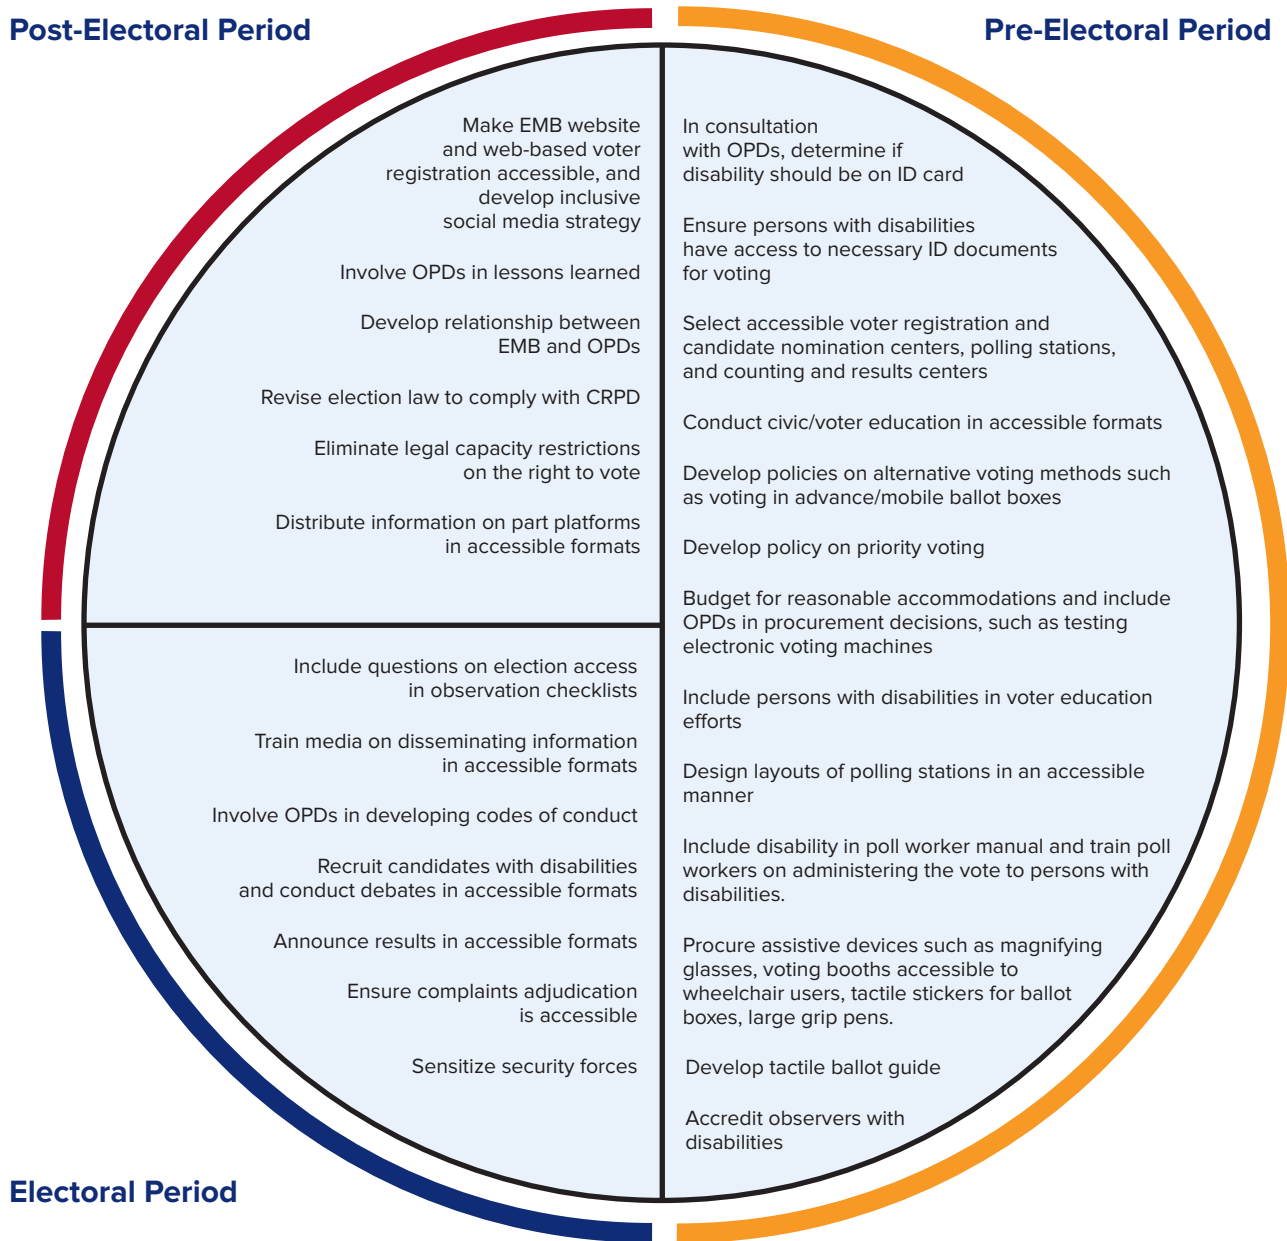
Post-Electoral Period

Pre-Electoral Period

Make EMB website and web-based voter registration accessible, and develop inclusive social media strategy

Involve OPDs in lessons learned

Develop relationship between EMB and OPDs

Revise election law to comply with CRPD

Eliminate legal capacity restrictions on the right to vote

Distribute information on part platforms in accessible formats

In consultation with OPDs, determine if disability should be on ID card

Ensure persons with disabilities have access to necessary ID documents for voting

Select accessible voter registration and candidate nomination centers, polling stations, and counting and results centers

Conduct civic/voter education in accessible formats

Develop policies on alternative voting methods such as voting in advance/mobile ballot boxes

Develop policy on priority voting

Budget for reasonable accommodations and include OPDs in procurement decisions, such as testing electronic voting machines

Include persons with disabilities in voter education efforts

Design layouts of polling stations in an accessible manner

Include disability in poll worker manual and train poll workers on administering the vote to persons with disabilities.

Procure assistive devices such as magnifying glasses, voting booths accessible to wheelchair users, tactile stickers for ballot boxes, large grip pens.

Develop tactile ballot guide

Accredit observers with disabilities

Include questions on election access in observation checklists

Train media on disseminating information in accessible formats

Involve OPDs in developing codes of conduct

Recruit candidates with disabilities and conduct debates in accessible formats

Announce results in accessible formats

Ensure complaints adjudication is accessible

Sensitize security forces

Electoral Period